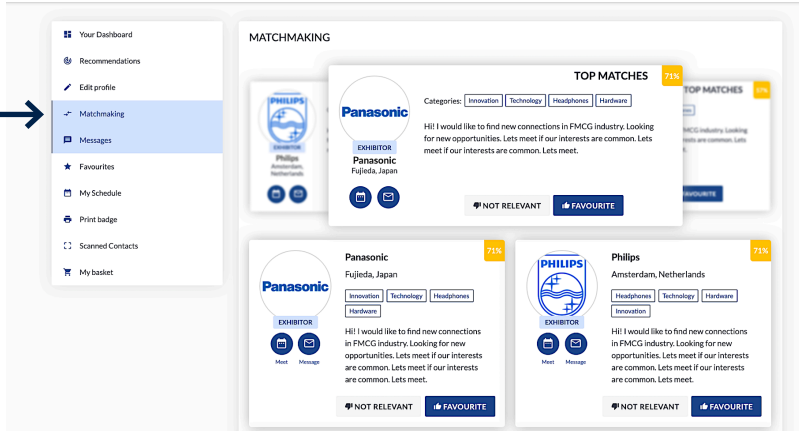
Your Dashboard

Recommendations

Edit profile

Matchmaking

Messages

Favourites

My Schedule

Print badge

Scanned Contacts

My basket

MATCHMAKING

PHILIPS

EXHIBITOR

Philips

Amsterdam, Netherlands

TOP MATCHES 71%

Panasonic

EXHIBITOR

Panasonic

Fujieda, Japan

Categories: Innovation Technology Headphones Hardware

Hi! I would like to find new connections in FMCG industry. Looking for new opportunities. Lets meet if our interests are common. Lets meet if our interests are common. Lets meet.

NOT RELEVANT

FAVOURITE

TOP MATCHES 71%

Hi! I would like to find new connections in FMCG industry. Looking for new opportunities. Lets meet if our interests are common. Lets meet if our interests are common. Lets meet.

FAVOURITE

Panasonic

EXHIBITOR

Meet Message

Panasonic

Fujieda, Japan

71%

Innovation Technology Headphones Hardware

Hi! I would like to find new connections in FMCG industry. Looking for new opportunities. Lets meet if our interests are common. Lets meet if our interests are common. Lets meet.

NOT RELEVANT

FAVOURITE

PHILIPS

EXHIBITOR

Meet Message

Philips

Amsterdam, Netherlands

71%

Headphones Technology Hardware Innovation

Hi! I would like to find new connections in FMCG industry. Looking for new opportunities. Lets meet if our interests are common. Lets meet if our interests are common. Lets meet.

NOT RELEVANT

FAVOURITE